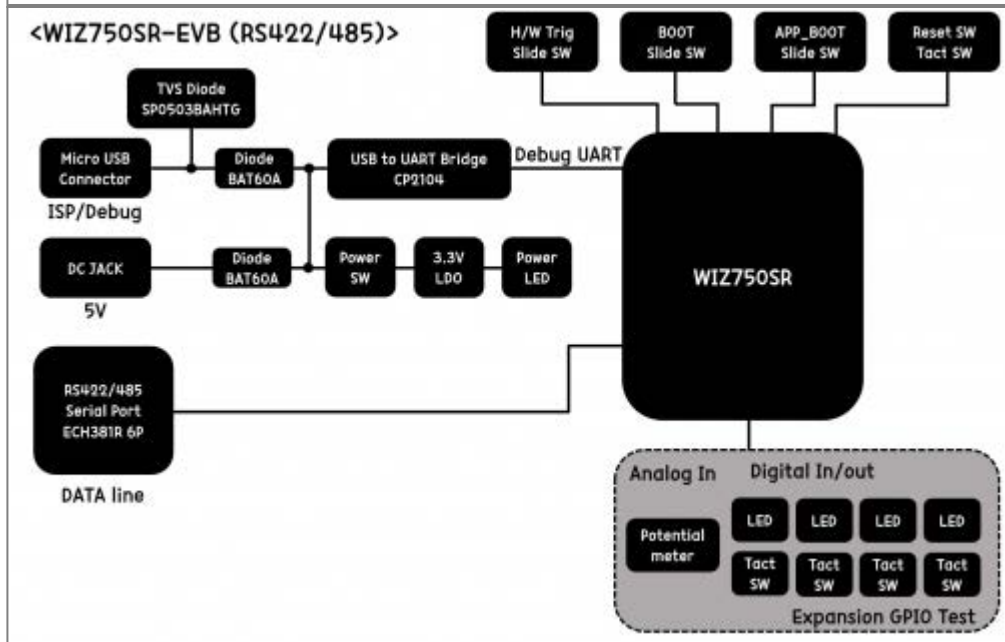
<WIZ750SR-EVB (RS422/485)>

H/W Trig Slide SW

BOOT Slide SW

APP_BOOT Slide SW

Reset SW Tact SW

TVS Diode SP0503BAHTG

Micro USB Connector

ISP/Debug

Diode BAT60A

USB to UART Bridge CP2104

Debug UART

DC JACK

5V

Diode BAT60A

Power SW

3.3V LDO

Power LED

WIZ750SR

RS422/485 Serial Port ECH381R 6P

DATA line

Analog In

Digital In/out

Potential meter

LED

LED

LED

LED

Tact SW

Tact SW

Tact SW

Tact SW

Expansion GPIO Test